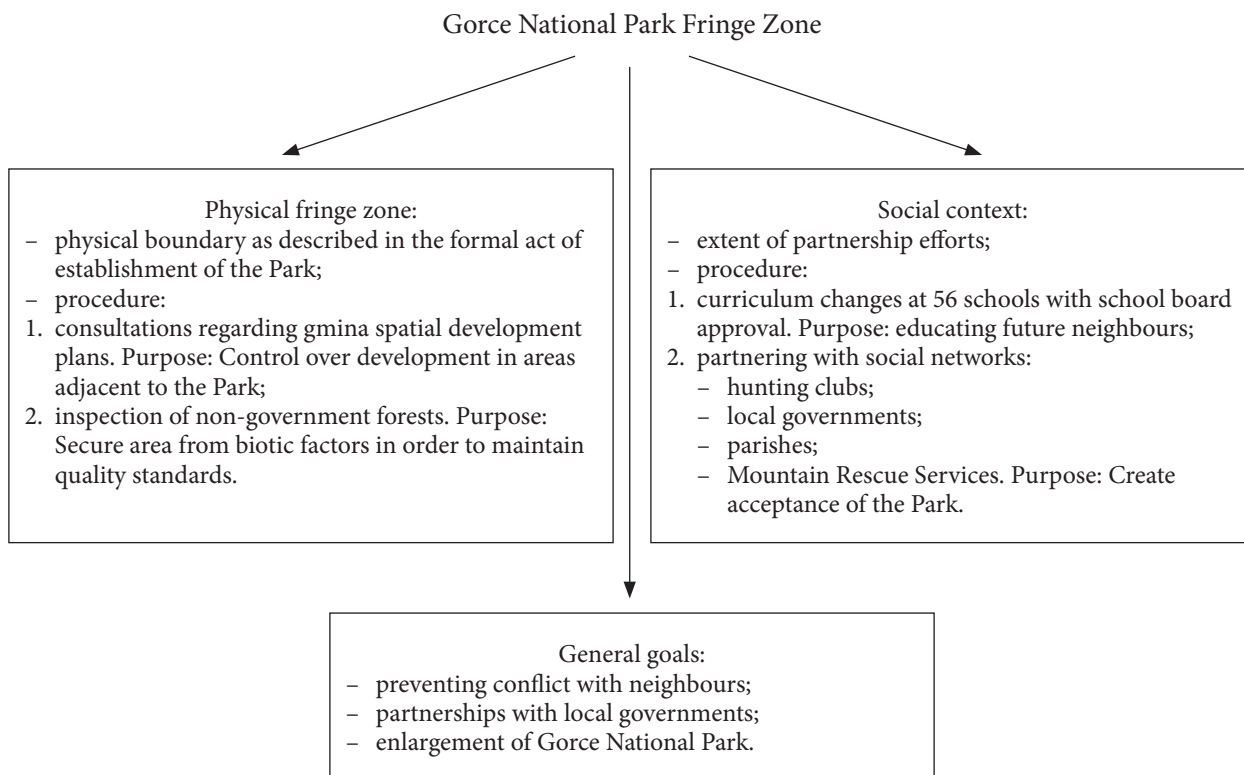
Gorce National Park Fringe Zone

Physical fringe zone:
– physical boundary as described in the formal act of establishment of the Park;
– procedure:
1. consultations regarding gmina spatial development plans. Purpose: Control over development in areas adjacent to the Park;
2. inspection of non-government forests. Purpose: Secure area from biotic factors in order to maintain quality standards.

Social context:
– extent of partnership efforts;
– procedure:
1. curriculum changes at 56 schools with school board approval. Purpose: educating future neighbours;
2. partnering with social networks:
– hunting clubs;
– local governments;
– parishes;
– Mountain Rescue Services. Purpose: Create acceptance of the Park.

General goals:
– preventing conflict with neighbours;
– partnerships with local governments;
– enlargement of Gorce National Park.